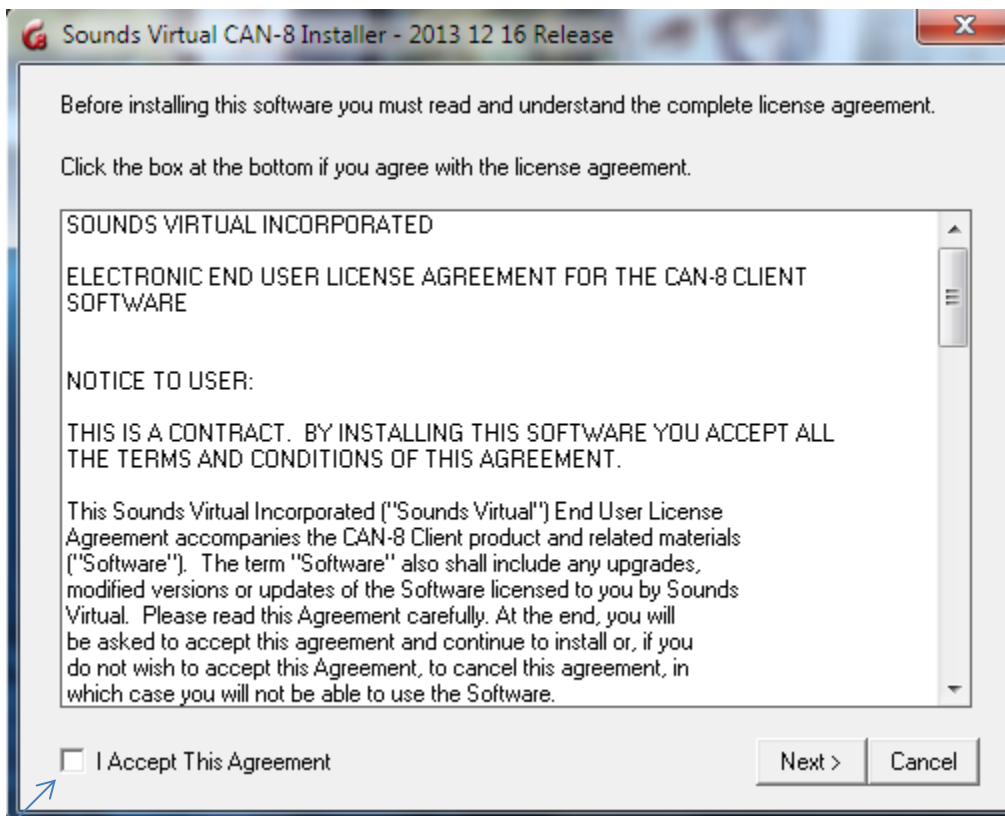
Sounds Virtual CAN-8 Installer - 2013 12 16 Release

Before installing this software you must read and understand the complete license agreement.

Click the box at the bottom if you agree with the license agreement.

SOUNDS VIRTUAL INCORPORATED

ELECTRONIC END USER LICENSE AGREEMENT FOR THE CAN-8 CLIENT SOFTWARE

NOTICE TO USER:

THIS IS A CONTRACT. BY INSTALLING THIS SOFTWARE YOU ACCEPT ALL THE TERMS AND CONDITIONS OF THIS AGREEMENT.

This Sounds Virtual Incorporated ("Sounds Virtual") End User License Agreement accompanies the CAN-8 Client product and related materials ("Software"). The term "Software" also shall include any upgrades, modified versions or updates of the Software licensed to you by Sounds Virtual. Please read this Agreement carefully. At the end, you will be asked to accept this agreement and continue to install or, if you do not wish to accept this Agreement, to cancel this agreement, in which case you will not be able to use the Software.

I Accept This Agreement

Next >

Cancel